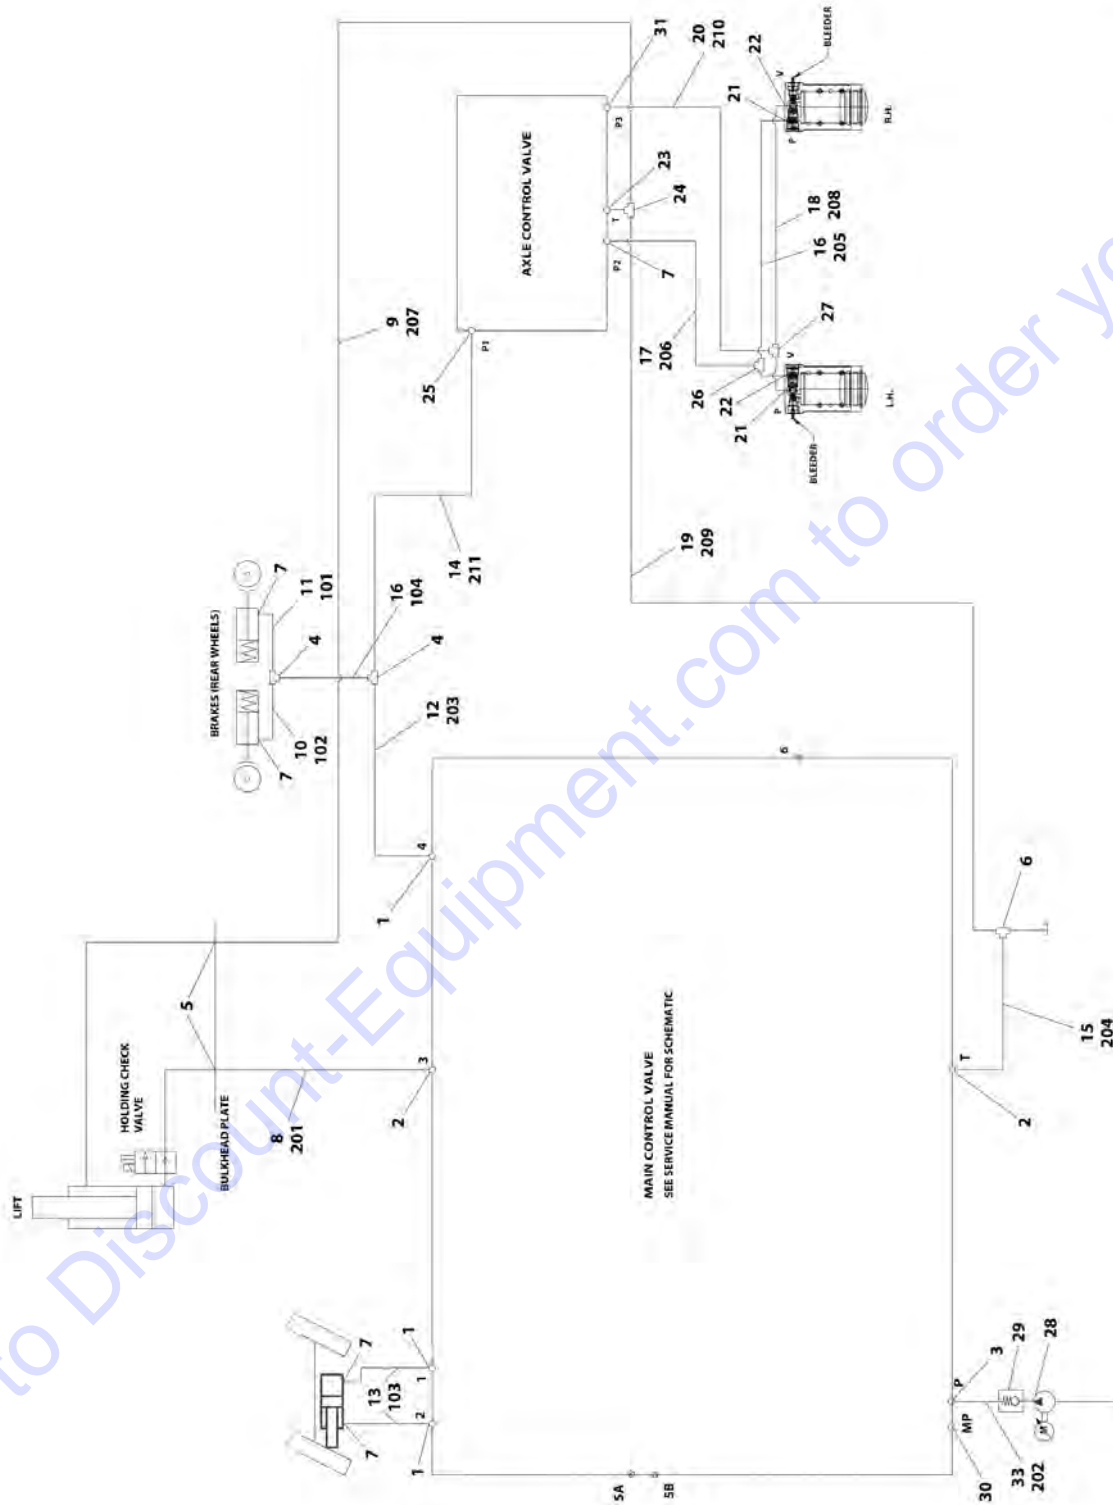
AXLE CONTROL VALVE
P3
P2
P1
T
V
P
R.H.
L.H.
BLEEDER
BLEEDER
31
20
210
22
21
23
24
18
208
16
205
7
27
26
22
21
17
206
9
207
25
19
209
14
211
16
104
4
BRAKES (REAR WHEELS)
7
11
101
4
10
102
7
12
203
6
4
1
6
5
HOLDING CHECK VALVE
BULKHEAD PLATE
LIFT
8
201
3
2
MAIN CONTROL VALVE
SEE SERVICE MANUAL FOR SCHEMATIC
T
2
15
204
7
1
13
103
1
2
7
1
P
3
29
28
MP
30
33
202
M
SA
SB